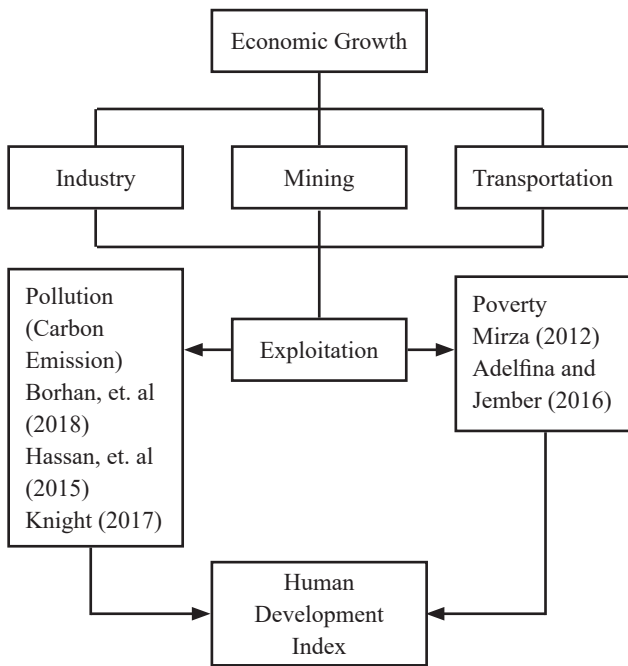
Economic Growth

Industry

Mining

Transportation

Pollution (Carbon Emission) Borhan, et. al (2018) Hassan, et. al (2015) Knight (2017)

Exploitation

Poverty Mirza (2012) Adelfina and Jember (2016)

Human Development Index